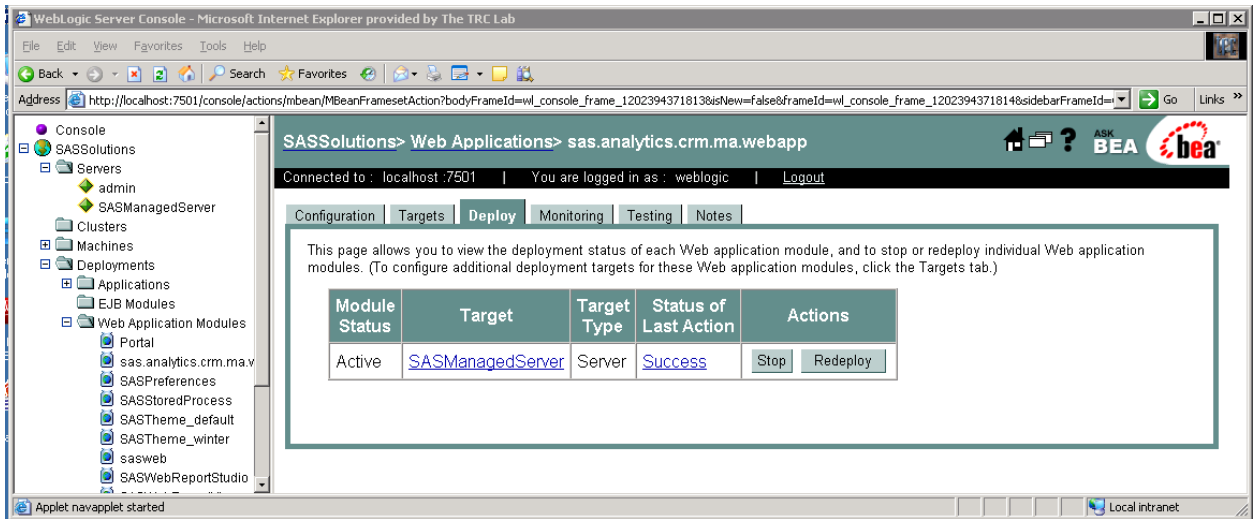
WebLogic Server Console - Microsoft Internet Explorer provided by The TRC Lab

File Edit View Favorites Tools Help

Back Search Favorites

Address http://localhost:7501/console/actions/mbean/MBeanFramesetAction?bodyFrameId=wl_console_frame_1202394371813&isNew=false&frameId=wl_console_frame_1202394371814&sidebarFrameId=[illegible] Go Links »

Console
SASSolutions
Servers
admin
SASManagedServer
Clusters
Machines
Deployments
Applications
EJB Modules
Web Application Modules
Portal
sas.analytics.crm.ma.v
SASPreferences
SASStoredProcess
SASTheme_default
SASTheme_winter
sasweb
SASWebReportStudio

SASSolutions> Web Applications> sas.analytics.crm.ma.webapp

ASK BEA bea

Connected to : localhost :7501 | You are logged in as : weblogic | Logout

Configuration Targets Deploy Monitoring Testing Notes

This page allows you to view the deployment status of each Web application module, and to stop or redeploy individual Web application modules. (To configure additional deployment targets for these Web application modules, click the Targets tab.)

| Module Status | Target | Target Type | Status of Last Action | Actions |
|---|---|---|---|---|
| Active | SASManagedServer | Server | Success | Stop Redeploy |

Applet navapplet started

Local intranet